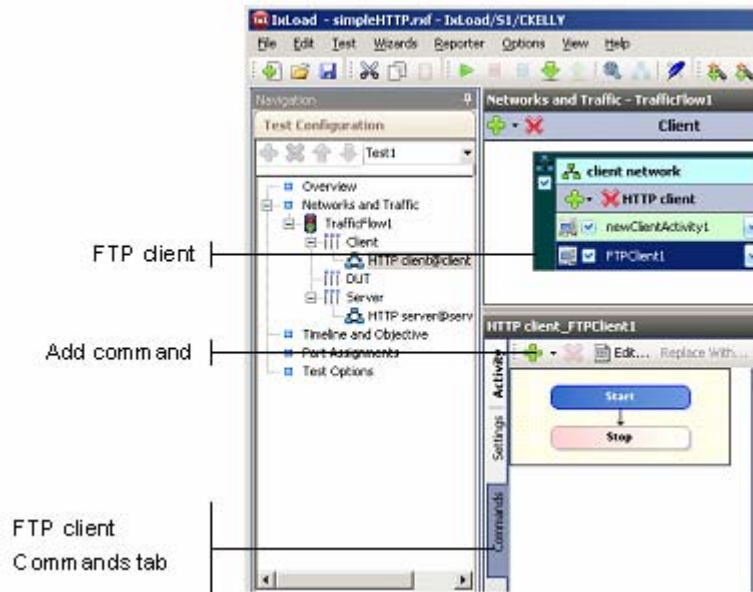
IxLoad - simpleHTTP.rxf - IxLoad/S1/CKELLY

File Edit Test Wizards Reporter Options View Help

Navigation

Test Configuration

Test1

Overview
Networks and Traffic
TrafficFlow1
Client
HTTP client@client
DUT
Server
HTTP server@serv
Timeline and Objective
Port Assignments
Test Options

Networks and Traffic - TrafficFlow1

Client

client network

HTTP client

newClientActivity1

FTPClient1

HTTP client_FTPClient1

Edit... Replace With...

Activity

Settings

Commands

Start

Stop

FTP client

Add command

FTP client
Commands tab